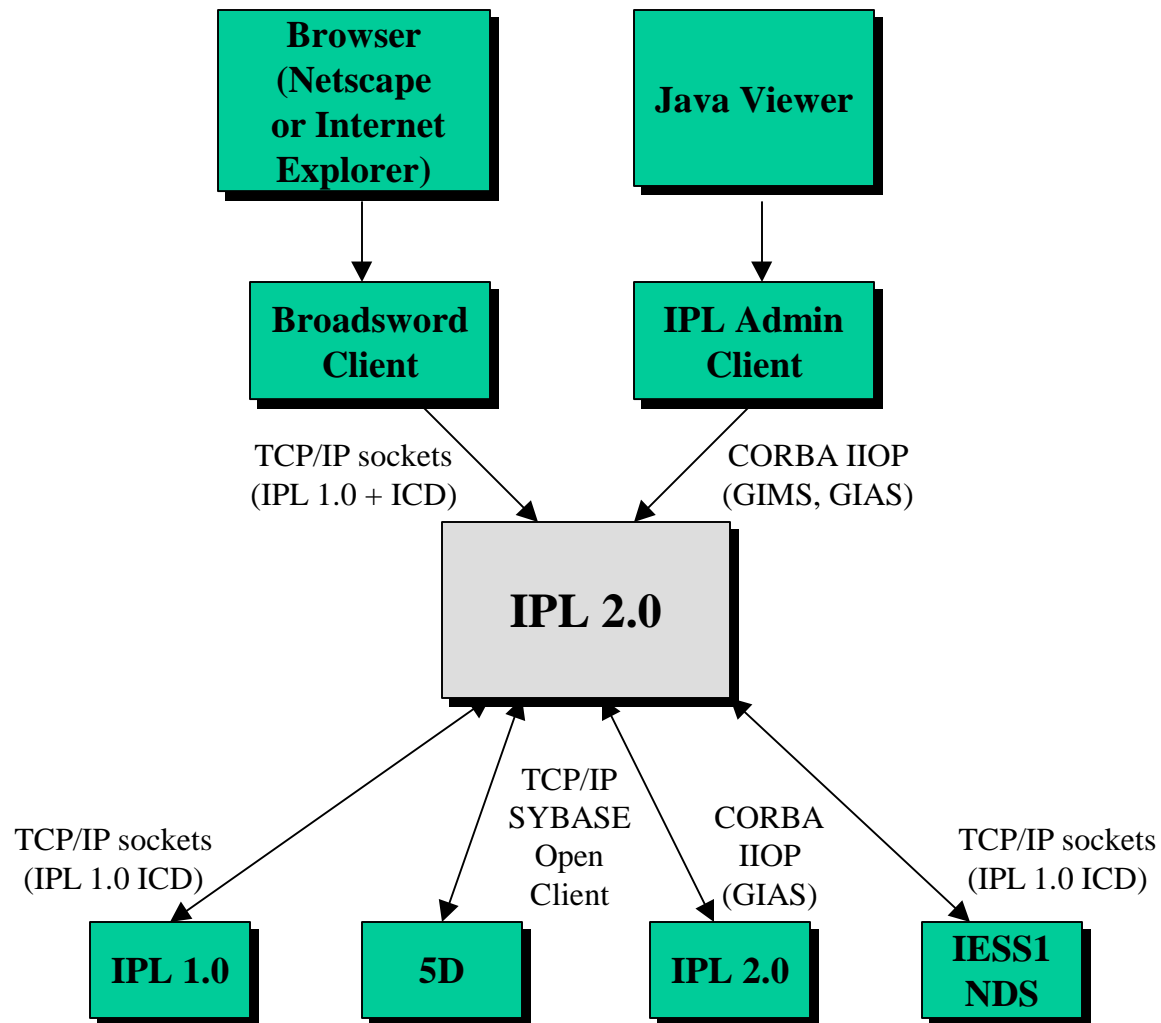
Browser (Netscape or Internet Explorer)

Java Viewer

Broadsword Client

IPL Admin Client

TCP/IP sockets (IPL 1.0 + ICD)

CORBA IIOP (GIMS, GIAS)

IPL 2.0

TCP/IP sockets (IPL 1.0 ICD)

TCP/IP SYBASE Open Client

CORBA IIOP (GIAS)

TCP/IP sockets (IPL 1.0 ICD)

IPL 1.0

5D

IPL 2.0

IESS1 NDS